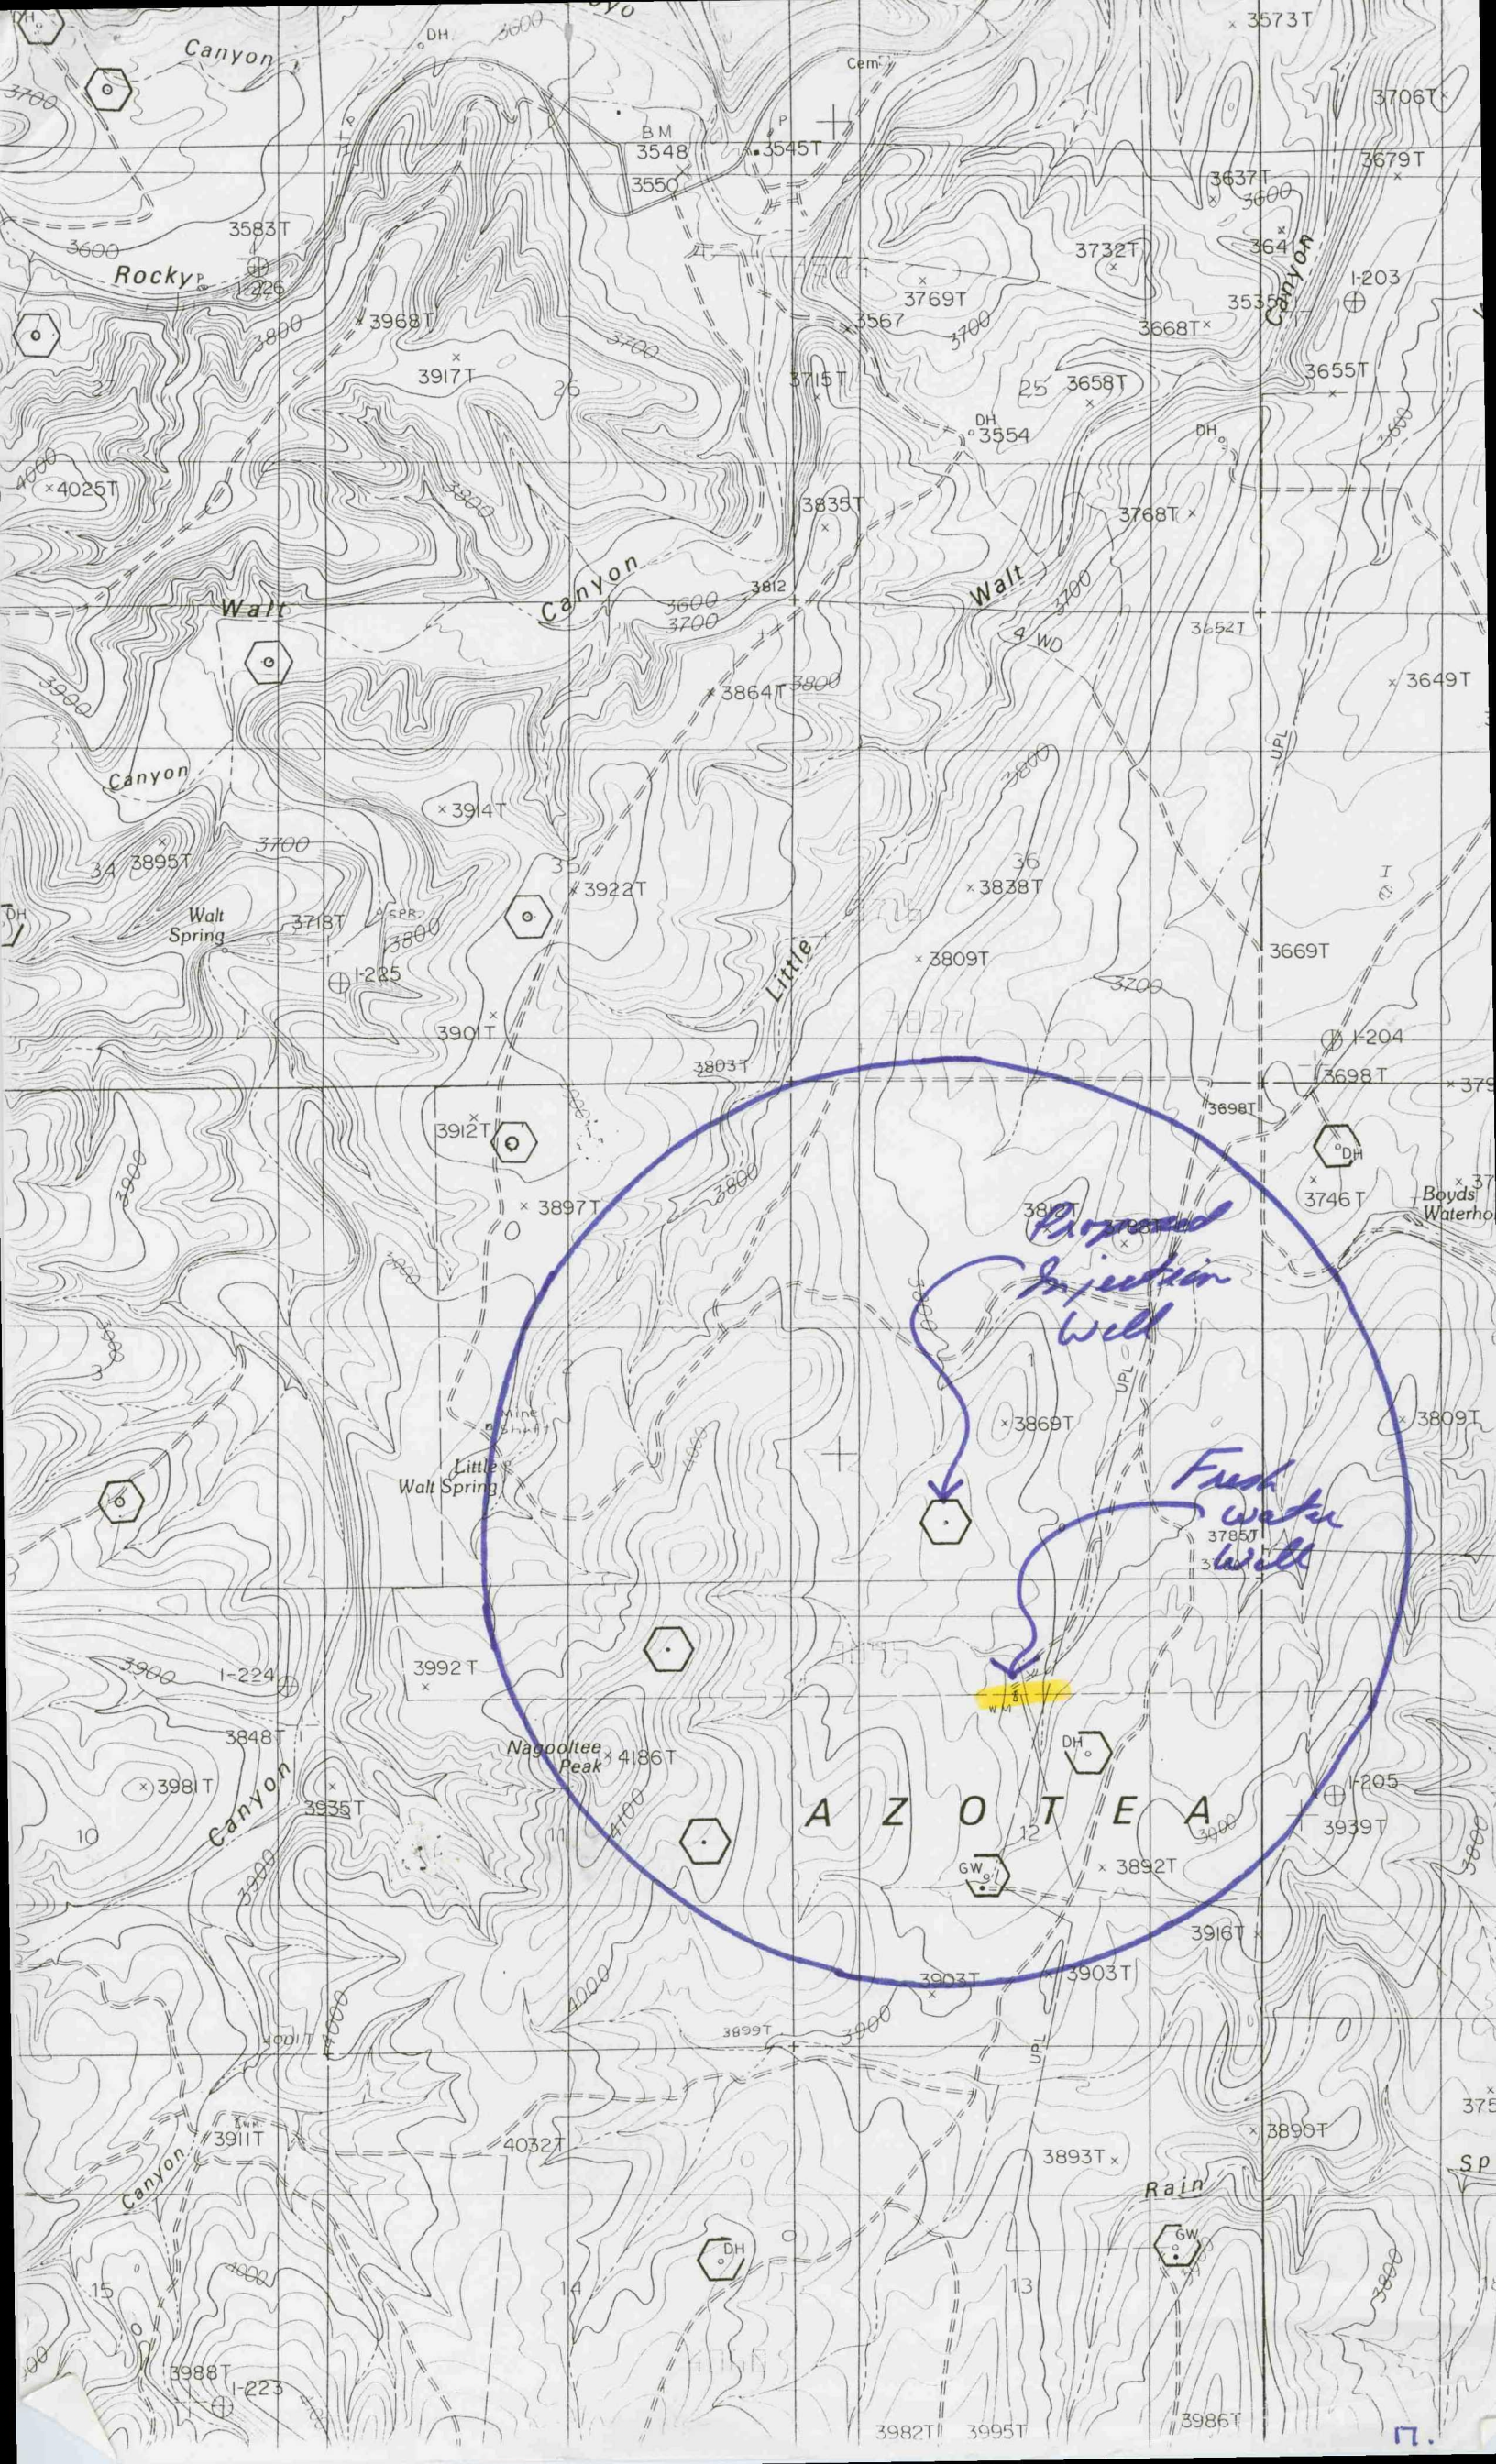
DH
Canyon
3600
3573T
Cem
3706T
3700
BM
3548
3545T
3550
3679T
3637T
3600
3583T
3732T
3641
Rocky
I-226
3600
3769T
I-203
3535
3968T
3800
3700
3567
3700
3668T
Canyon
3917T
26
3715T
25
3658T
3655T
27
DH
3554
DH
4000
4025T
3800
3835T
3768T
Walt
Canyon
3600
3812
Walt
3700
3700
3652T
4 WD
3900
3864T
3800
3649T
Canyon
UPL
3800
3914T
34
3895T
3700
35
36
Walt
Spring
3718T
SPR
3922T
3838T
3800
Little
3809T
3669T
I-225
3700
3901T
I-204
3803T
3698T
3698T
3912T
DH
Boyds
Waterho
3897T
3800
3746T
3900
3812T
Proposed
Injection
Well
3900
1
3869T
UPL
3809T
Mine
Shaft
3
Little
Walt Spring
Fresh
water
Well
3785T
3900
I-224
3992T
WM
3848T
DH
Nagooltee
Peak
4186T
I-205
3981T
3935T
A Z O T E A
3939T
10
Canyon
3900
4100
12
3900
GW
3892T
3916T
3903T
3903T
4000
3899T
3900
4001T
4000
UPL
3911T
4032T
3890T
3893T
Canyon
Rain
SP
GW
DH
4000
15
14
13
3800
3988T
I-223
3982T
3995T
3986T
7.